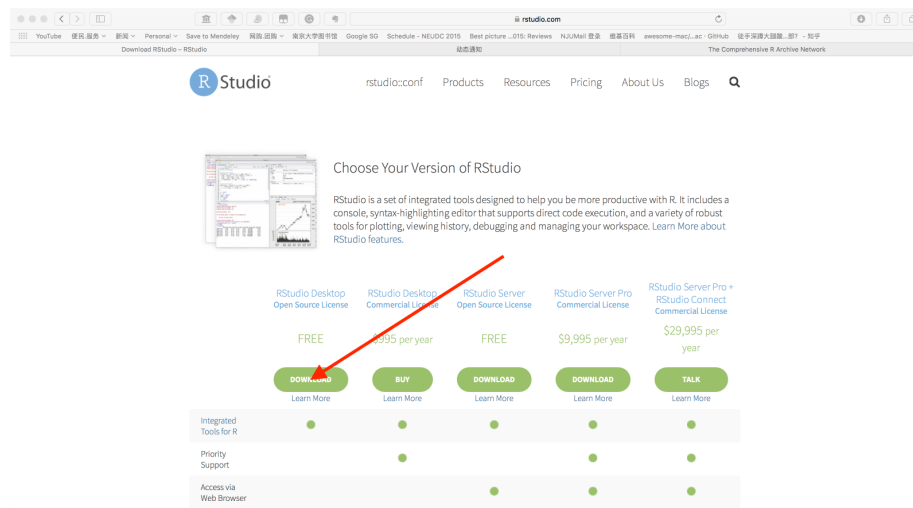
rstudio.com

YouTube 便民服务 新闻 Personal Save to Mendeley 网路.运营 南京大学图书馆 Google SG Schedule - NEUDC 2015 Best picture ...015: Reviews NJUMail 登录 维基百科 awesome-mac/...ac · GitHub 徒手深蹲大腿脚...部? - 知乎

Download RStudio – RStudio | 动态通知 | The Comprehensive R Archive Network

R Studio

rstudio::conf Products Resources Pricing About Us Blogs

Choose Your Version of RStudio

RStudio is a set of integrated tools designed to help you be more productive with R. It includes a console, syntax-highlighting editor that supports direct code execution, and a variety of robust tools for plotting, viewing history, debugging and managing your workspace. Learn More about RStudio features.

| | RStudio Desktop Open Source License | RStudio Desktop Commercial License | RStudio Server Open Source License | RStudio Server Pro Commercial License | RStudio Server Pro + RStudio Connect Commercial License |
|---|---|---|---|---|---|
| | FREE | $995 per year | FREE | $9,995 per year | $29,995 per year |
| | DOWNLOAD Learn More | BUY Learn More | DOWNLOAD Learn More | DOWNLOAD Learn More | TALK Learn More |
| Integrated Tools for R | ● | ● | ● | ● | ● |
| Priority Support | | ● | | ● | ● |
| Access via Web Browser | | | ● | ● | ● |